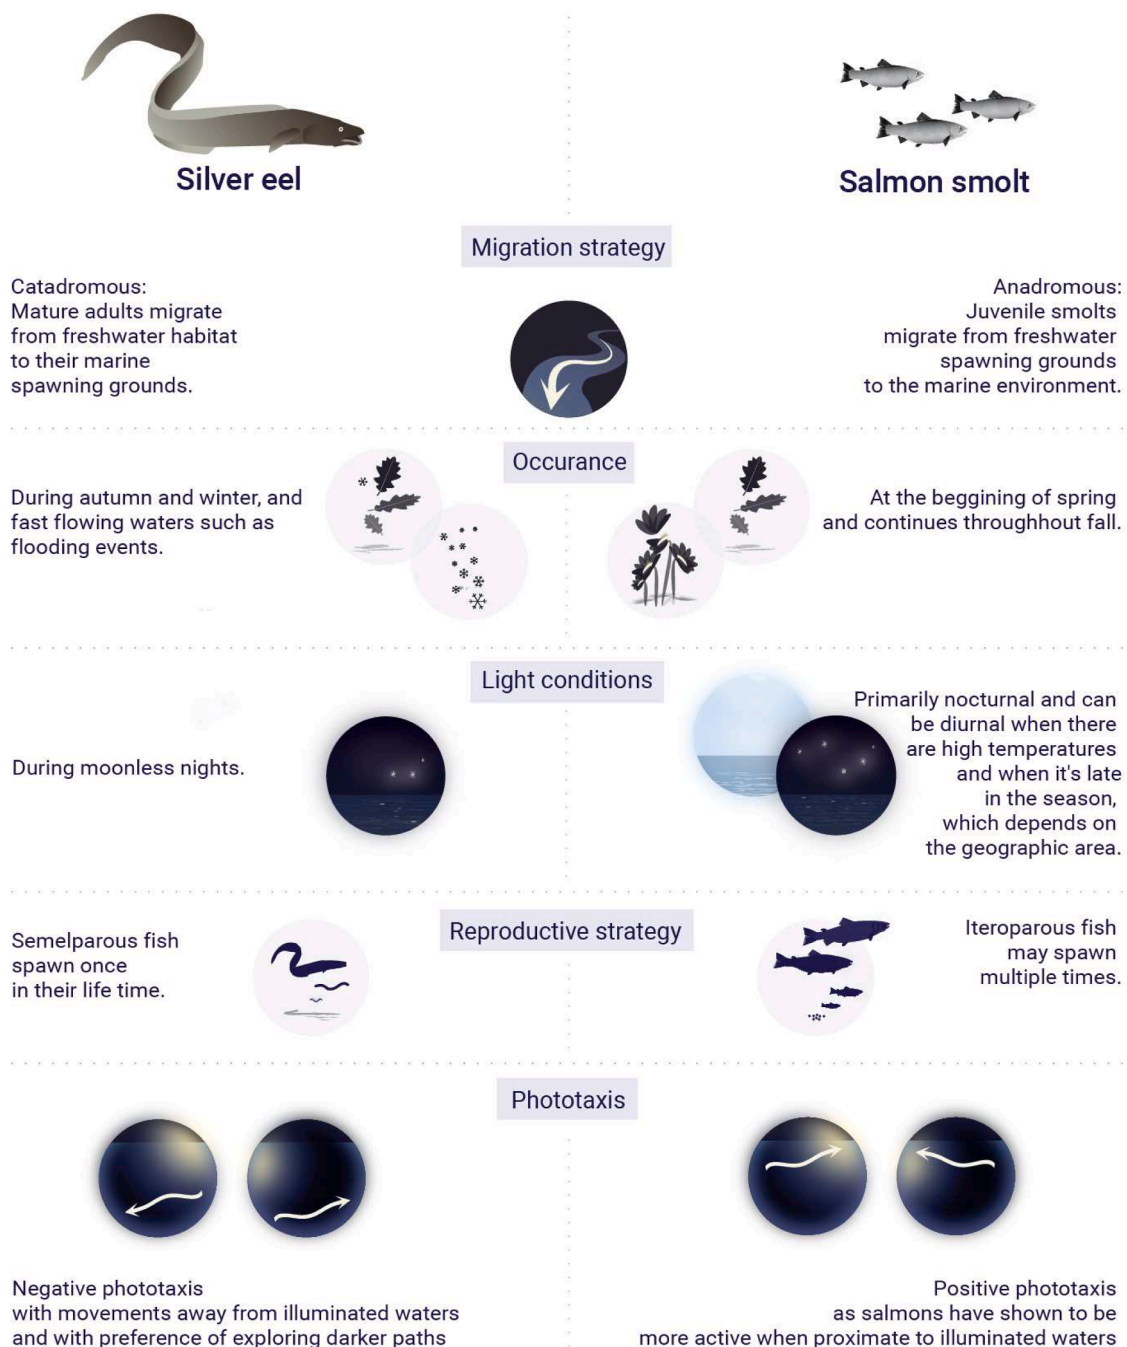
Silver eel

Salmon smolt

Migration strategy

Catadromous:
Mature adults migrate from freshwater habitat to their marine spawning grounds.

Anadromous:
Juvenile smolts migrate from freshwater spawning grounds to the marine environment.

Occurance

During autumn and winter, and fast flowing waters such as flooding events.

At the beggining of spring and continues throughout fall.

Light conditions

During moonless nights.

Primarily nocturnal and can be diurnal when there are high temperatures and when it's late in the season, which depends on the geographic area.

Reproductive strategy

Semelparous fish spawn once in their life time.

Iteroparous fish may spawn multiple times.

Phototaxis

Negative phototaxis with movements away from illuminated waters and with preference of exploring darker paths

Positive phototaxis as salmons have shown to be more active when proximate to illuminated waters